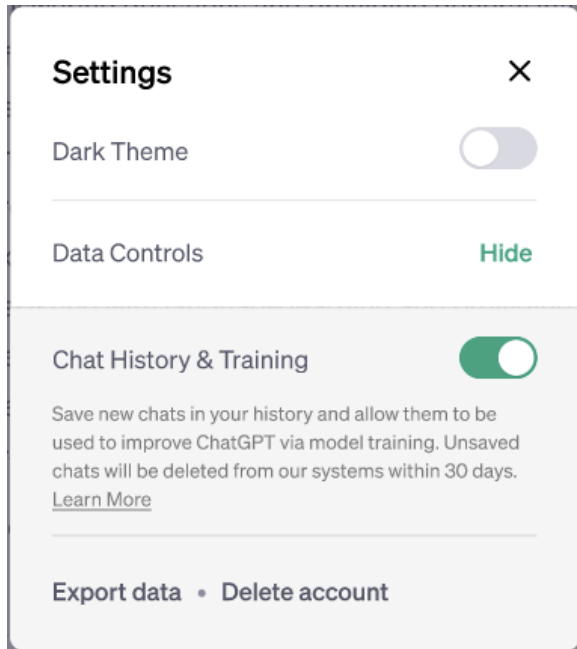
Settings ×

Dark Theme

Data Controls Hide

Chat History & Training

Save new chats in your history and allow them to be used to improve ChatGPT via model training. Unsaved chats will be deleted from our systems within 30 days. Learn More

Export data • Delete account